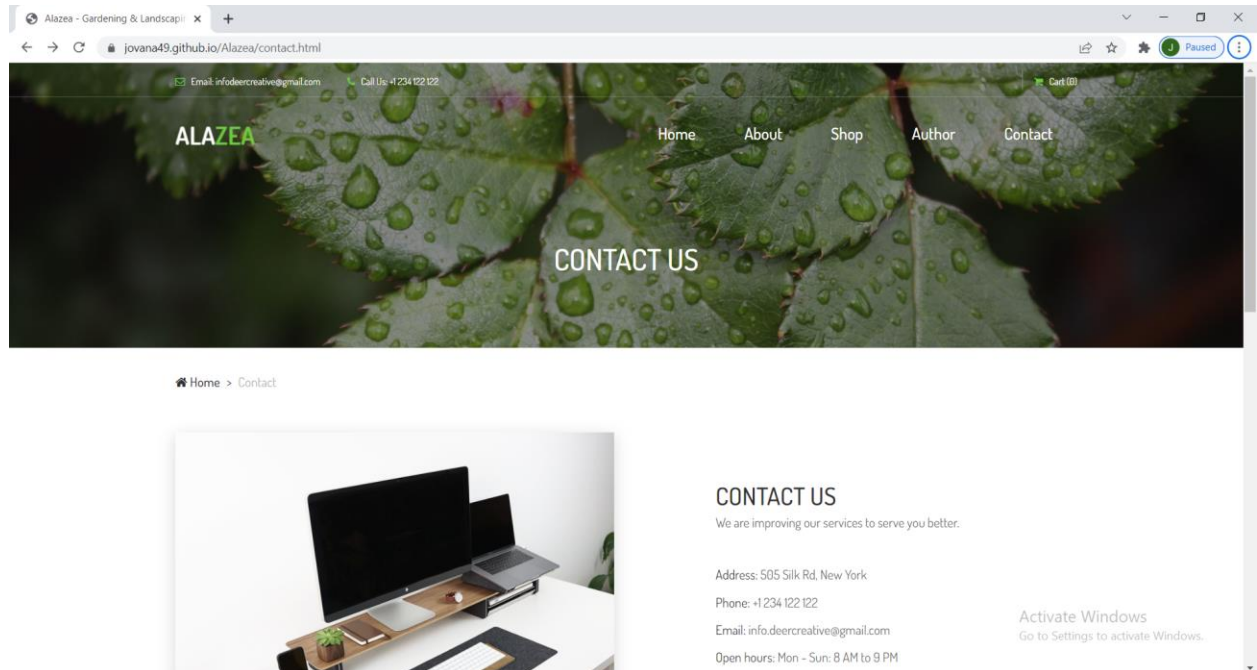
Alazea - Gardening & Landscapi ×
+
jovana49.github.io/Alazea/contact.html
J Paused

Email: infodeercreative@gmail.com
Call Us: +1 234 122 122
Cart (0)

ALAZEA
Home
About
Shop
Author
Contact

CONTACT US

Home > Contact

CONTACT US
We are improving our services to serve you better.

Address: 505 Silk Rd, New York
Phone: +1 234 122 122
Email: info.deercreative@gmail.com
Open hours: Mon - Sun: 8 AM to 9 PM

Activate Windows
Go to Settings to activate Windows.